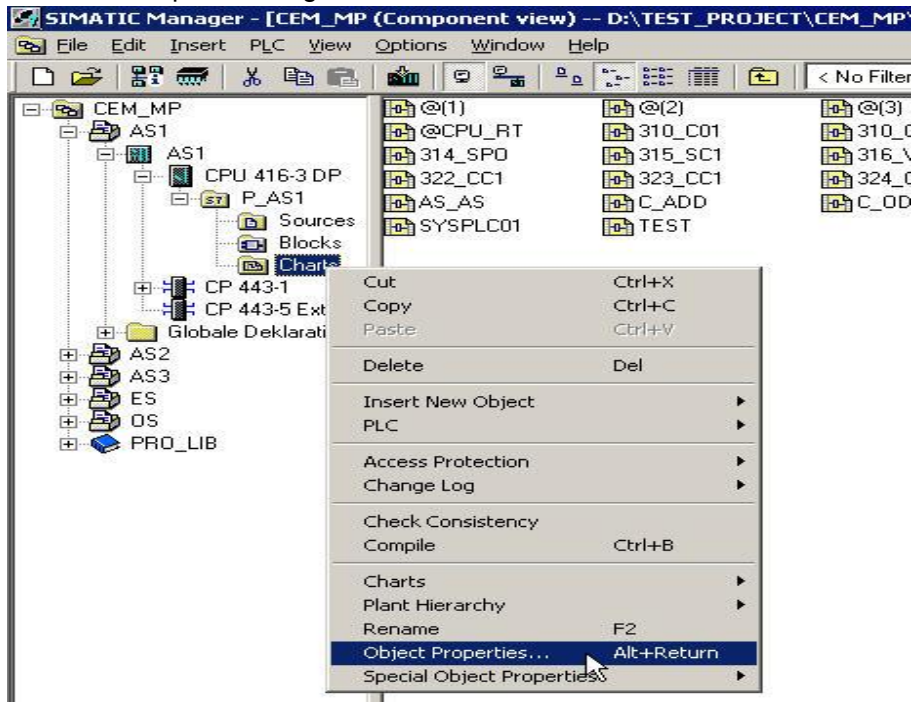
SIMATIC Manager - [CEM_MP (Component view) -- D:\TEST_PROJECT\CEM_MP

File Edit Insert PLC View Options Window Help

< No Filter

CEM_MP
AS1
AS1
CPU 416-3 DP
P_AS1
Sources
Blocks
Charts
CP 443-1
CP 443-5 Ext
Globale Deklarati
AS2
AS3
ES
OS
PRO_LIB

@(1)
@(2)
@(3)
@CPU_RT
310_C01
310_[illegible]
314_SP0
315_SC1
316_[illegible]
322_CC1
323_CC1
324_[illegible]
AS_AS
C_ADD
C_OD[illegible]
SYSPLC01
TEST

| | |
|---|---|
| Cut | Ctrl+X |
| Copy | Ctrl+C |
| Paste | Ctrl+V |
| Delete | Del |
| Insert New Object | |
| PLC | |
| Access Protection | |
| Change Log | |
| Check Consistency | |
| Compile | Ctrl+B |
| Charts | |
| Plant Hierarchy | |
| Rename | F2 |
| Object Properties... | Alt+Return |
| Special Object Properties | |